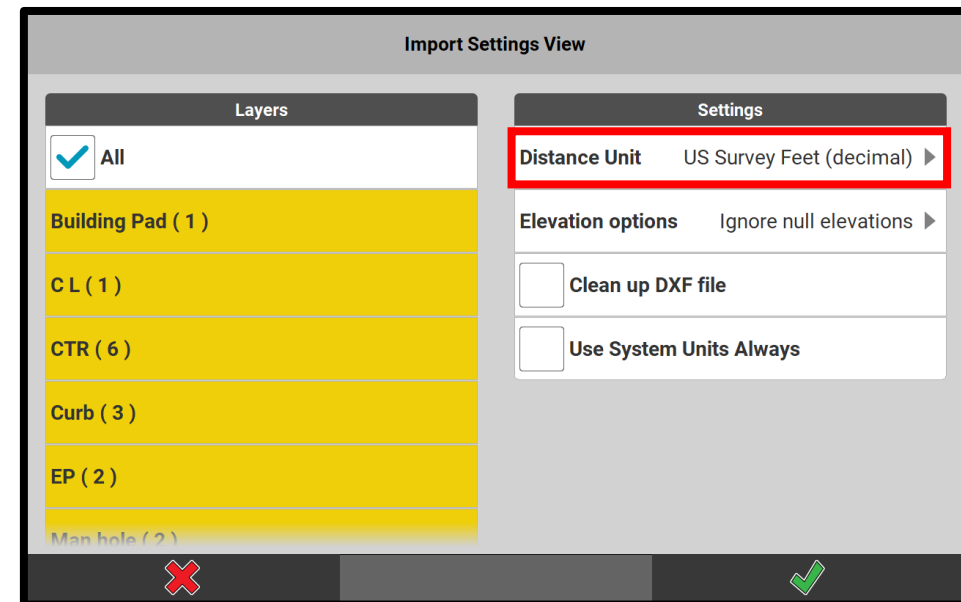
Import Settings View

Layers

All

Building Pad ( 1 )

C L ( 1 )

CTR ( 6 )

Curb ( 3 )

EP ( 2 )

Man hole ( 2 )

Settings

Distance Unit US Survey Feet (decimal)

Elevation options Ignore null elevations

Clean up DXF file

Use System Units Always